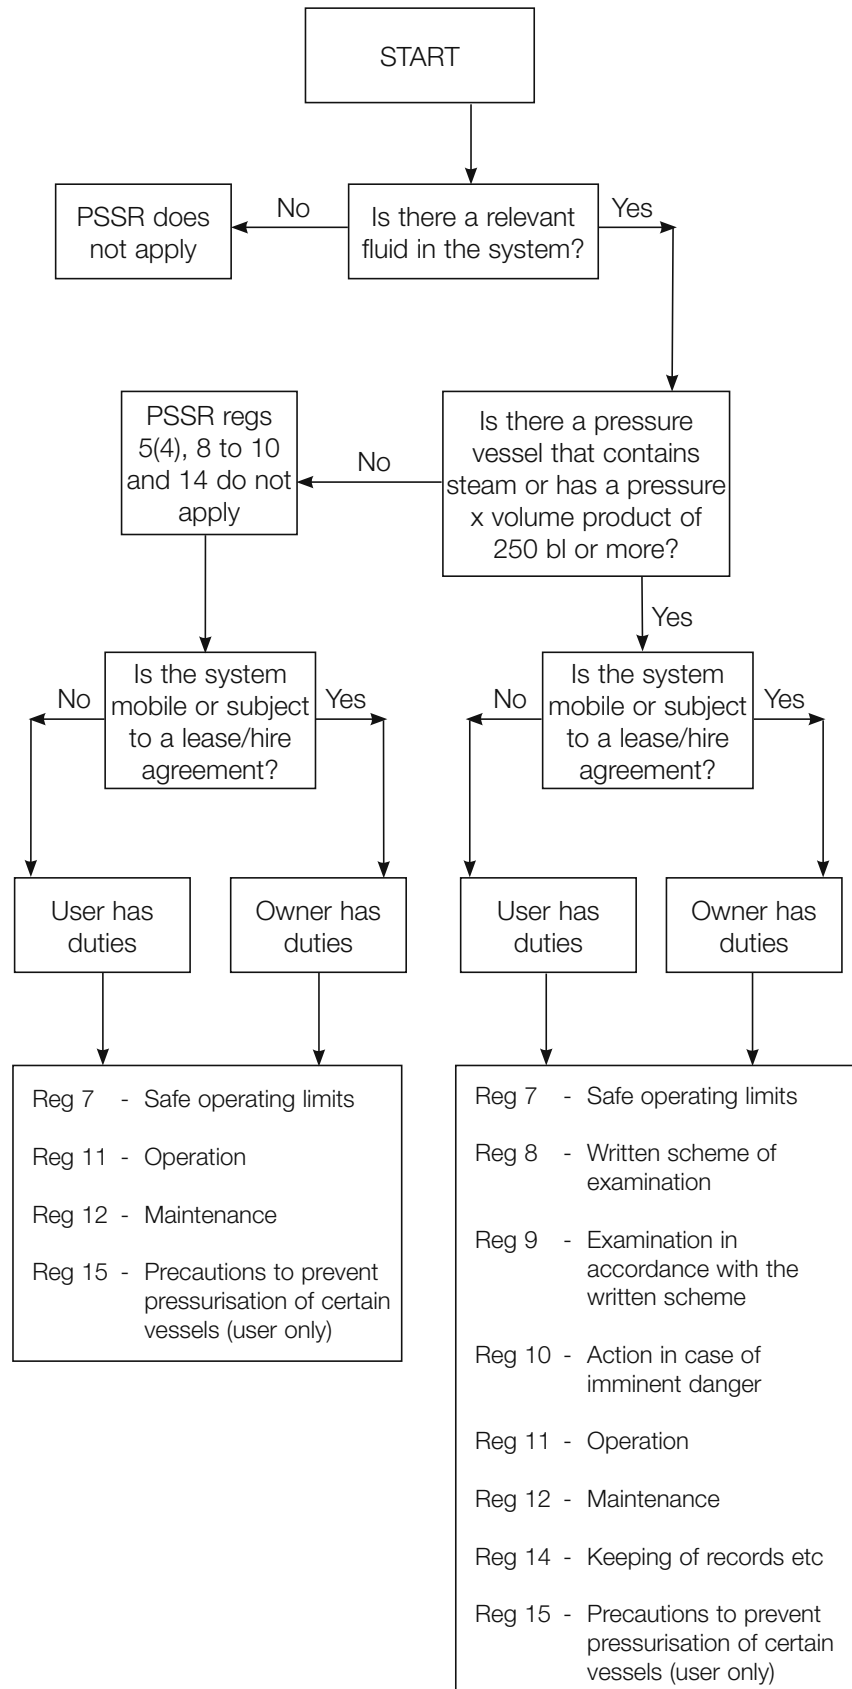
START

Is there a relevant fluid in the system?

No

PSSR does not apply

Yes

Is there a pressure vessel that contains steam or has a pressure x volume product of 250 bl or more?

No

PSSR regs 5(4), 8 to 10 and 14 do not apply

Is the system mobile or subject to a lease/hire agreement?

No

Yes

User has duties

Owner has duties

Reg 7 - Safe operating limits

Reg 11 - Operation

Reg 12 - Maintenance

Reg 15 - Precautions to prevent pressurisation of certain vessels (user only)

Yes

Is the system mobile or subject to a lease/hire agreement?

No

Yes

User has duties

Owner has duties

Reg 7 - Safe operating limits

Reg 8 - Written scheme of examination

Reg 9 - Examination in accordance with the written scheme

Reg 10 - Action in case of imminent danger

Reg 11 - Operation

Reg 12 - Maintenance

Reg 14 - Keeping of records etc

Reg 15 - Precautions to prevent pressurisation of certain vessels (user only)